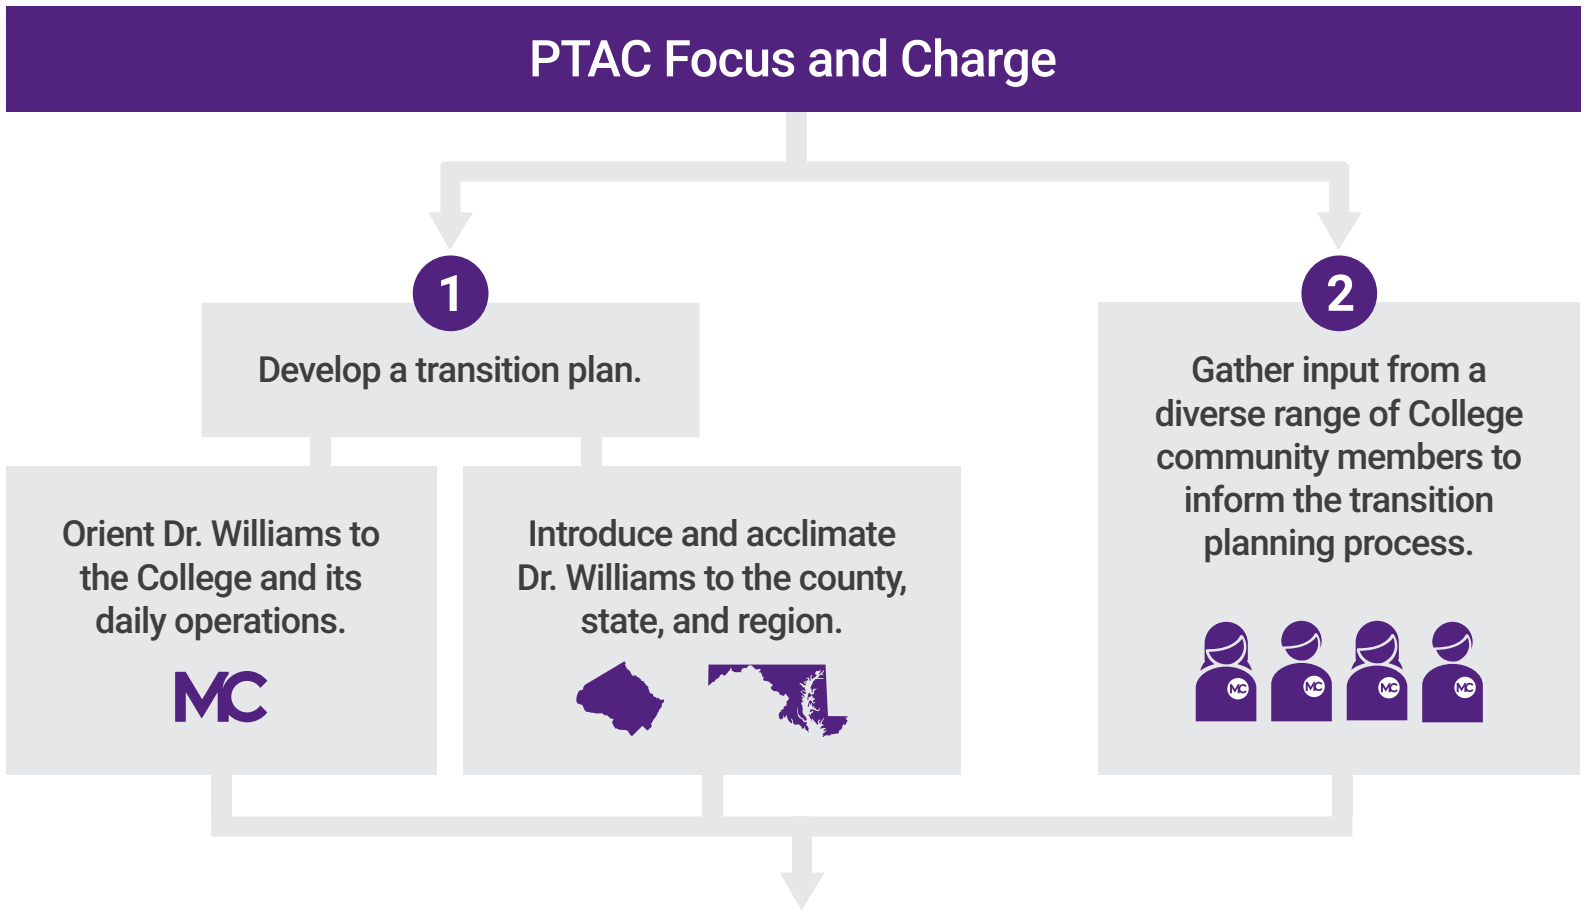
PTAC Focus and Charge

1

Develop a transition plan.

Orient Dr. Williams to the College and its daily operations.

MC

Introduce and acclimate Dr. Williams to the county, state, and region.

2

Gather input from a diverse range of College community members to inform the transition planning process.

MC MC MC MC